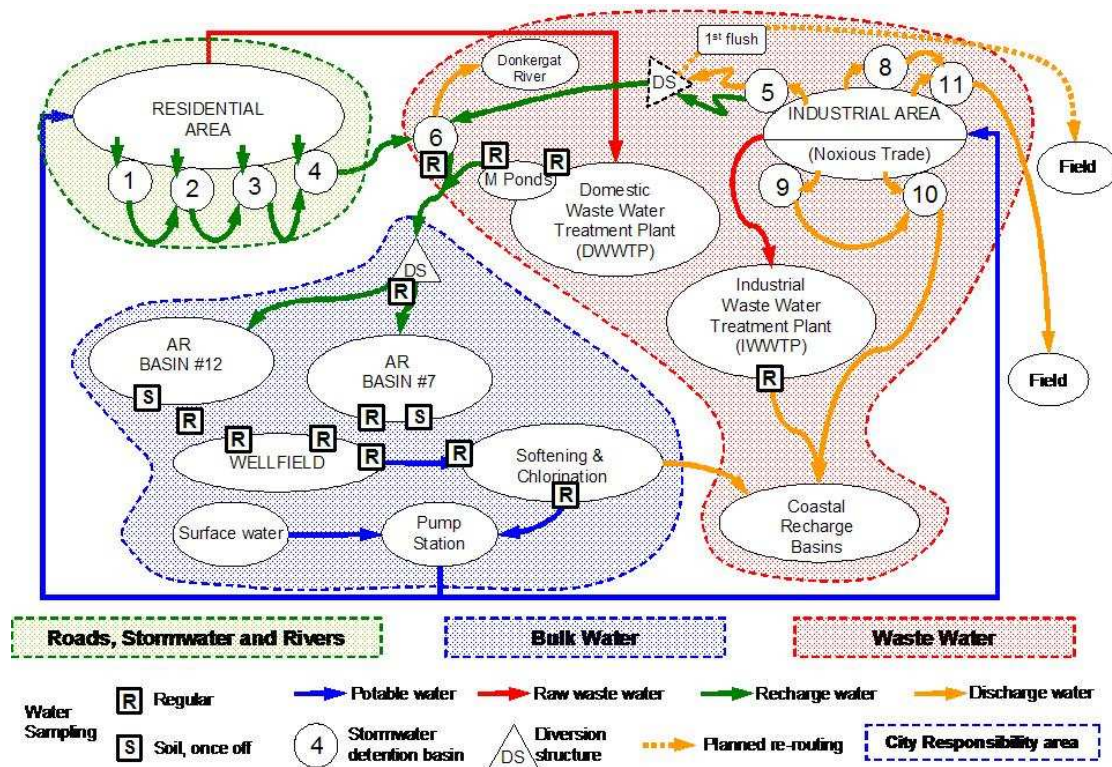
RESIDENTIAL AREA

1 2 3 4

6

R

Donkergat River

1$^{st}$ flush

DS

5

8

11

INDUSTRIAL AREA

(Noxious Trade)

Field

R

R

M Ponds

Domestic Waste Water Treatment Plant (DWWTP)

9

10

DS

R

AR BASIN #12

AR BASIN #7

Industrial Waste Water Treatment Plant (IWWTP)

R

Field

S

R

R

S

R

R

WELLFIELD

R

R

Softening & Chlorination

R

Surface water

Pump Station

Coastal Recharge Basins

Roads, Stormwater and Rivers

Bulk Water

Waste Water

Water Sampling

R Regular

S Soil, once off

Potable water

Raw waste water

Recharge water

Discharge water

4 Stormwater detention basin

DS Diversion structure

Planned re-routing

City Responsibility area